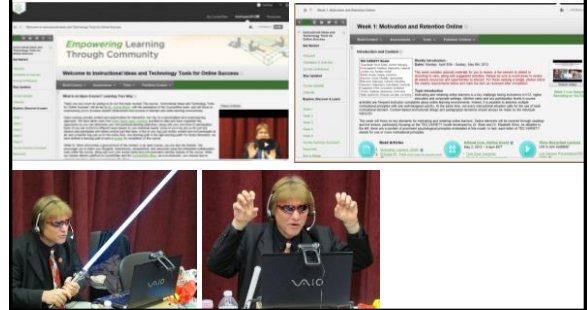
Empowering Learning Through Community

Welcome to Instructional Ideas and Technology Tools for Online Success

What is an Open Course? Learning Your Way

Week 1: Motivation and Retention Online

Introduction and Content

Weekly Introduction

Topic Introduction

Week Activities

VAIO

VAIO